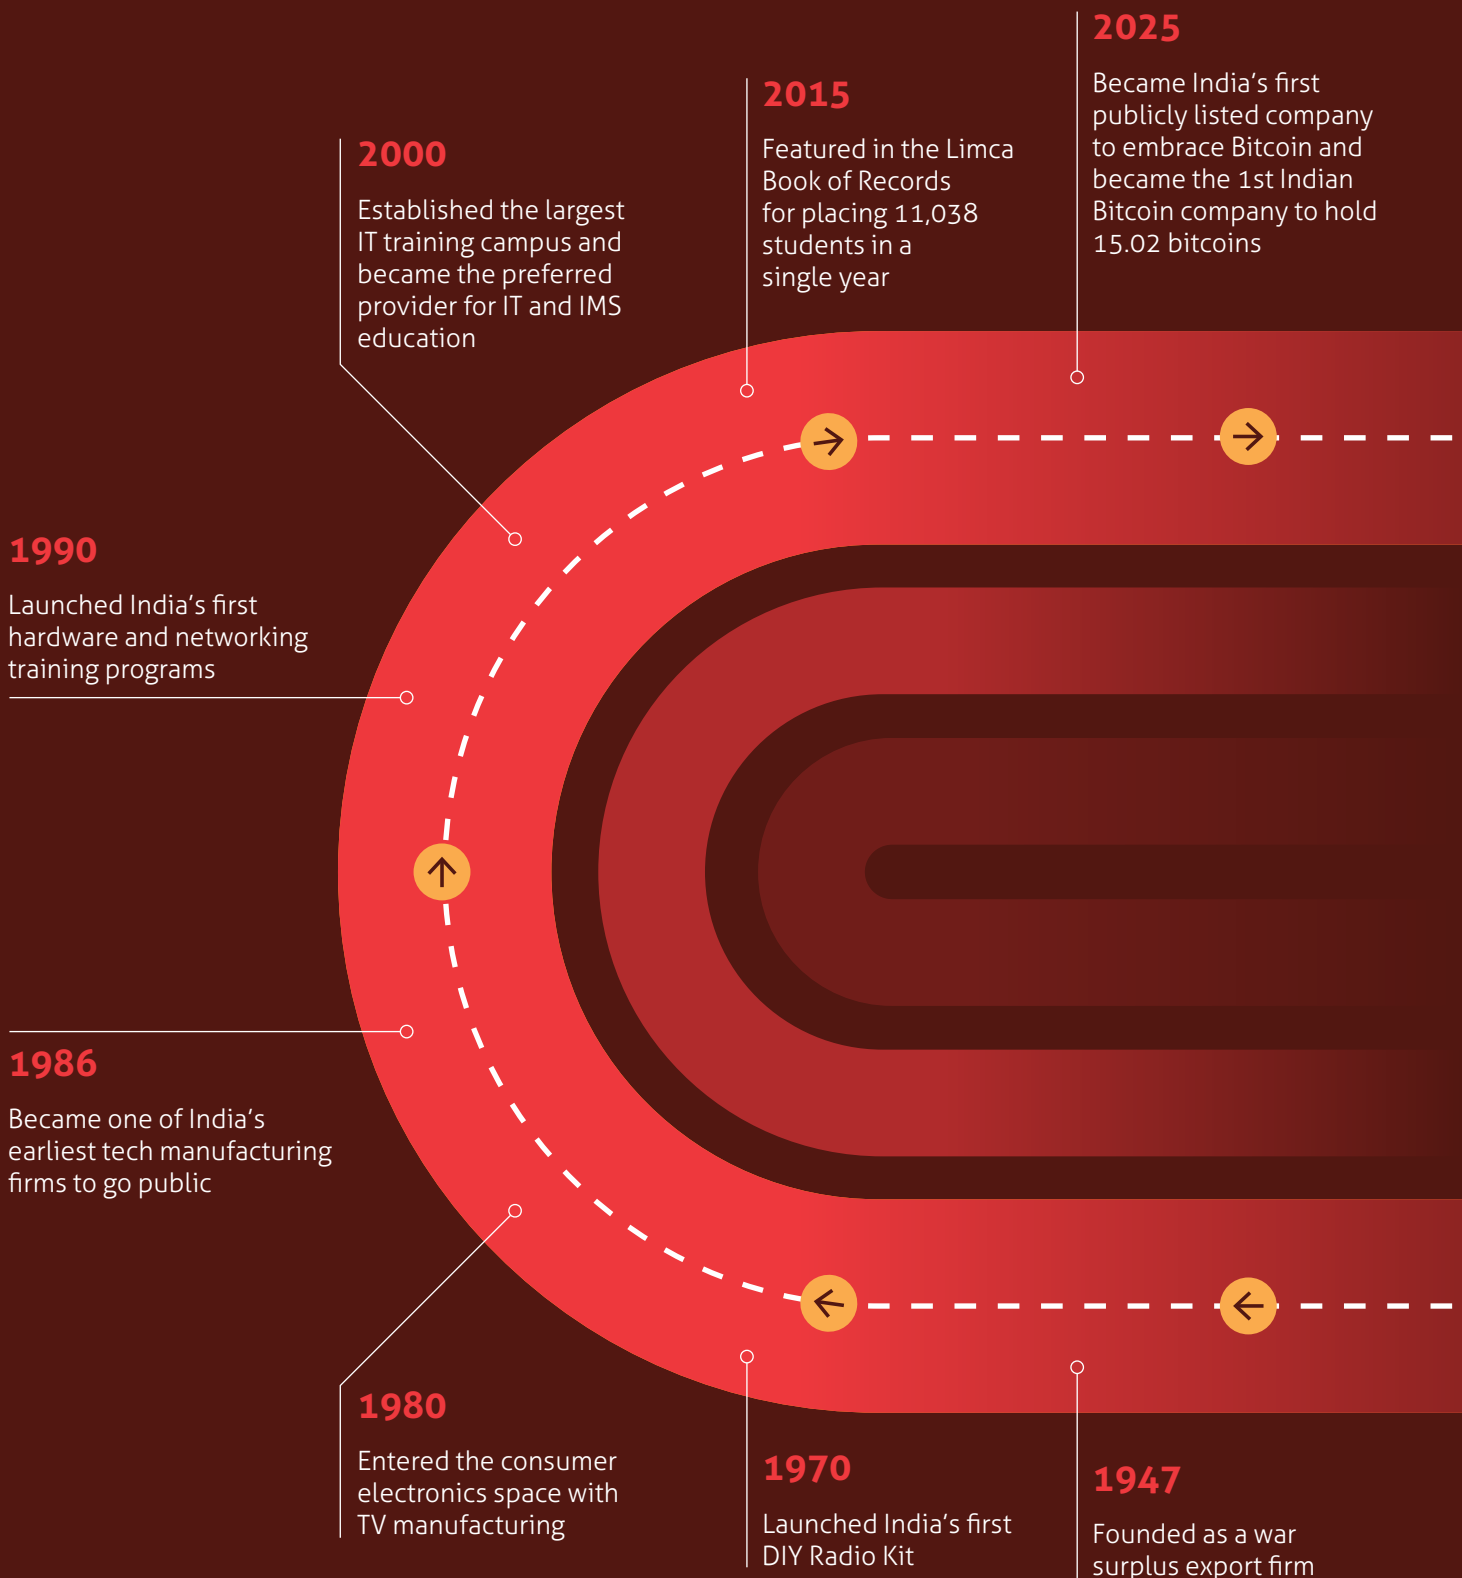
2025
Became India's first publicly listed company to embrace Bitcoin and became the 1st Indian Bitcoin company to hold 15.02 bitcoins

2015
Featured in the Limca Book of Records for placing 11,038 students in a single year

2000
Established the largest IT training campus and became the preferred provider for IT and IMS education

1990
Launched India's first hardware and networking training programs

1986
Became one of India's earliest tech manufacturing firms to go public

1980
Entered the consumer electronics space with TV manufacturing

1970
Launched India's first DIY Radio Kit

1947
Founded as a war surplus export firm